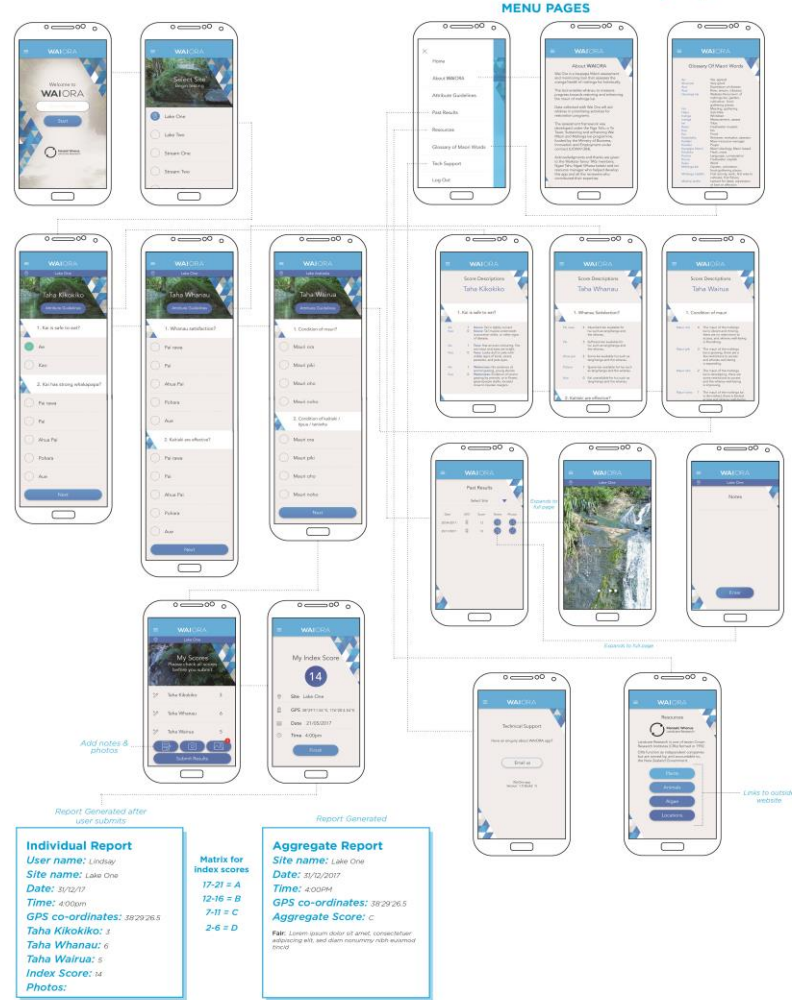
MENU PAGES

WAIORA
Welcome to
WAIORA
Start

WAIORA
Select Site
Lake One
Lake Two
Stream One
Stream Two

Home
About WAIORA
Attribute Guidelines
Past Results
Resources
Glossary of Maori Words
Tech Support
Log Out

WAIORA
About WAIORA

WAIORA
Glossary Of Maori Words

WAIORA
Lake One
Taha Kikokiko
Attribute Guidelines
1. Kai is safe to eat?
Ae
Kao
2. Kai has strong whakapapa?
Pai rawa
Pai
Ahua Pai
Pohara
Aue
Next

WAIORA
Lake One
Taha Whanau
Attribute Guidelines
1. Whanau satisfaction?
Pai rawa
Pai
Ahua Pai
Pohara
Aue
2. Kaitiaki are effective?
Pai rawa
Pai
Ahua Pai
Pohara
Aue
Next

WAIORA
Lake One
Taha Wairua
Attribute Guidelines
1. Condition of mauri
Mauri ora
Mauri piki
Mauri oho
Mauri noho
2. Condition of wahi tapu / tauranga
Mauri ora
Mauri piki
Mauri oho
Mauri noho
Next

WAIORA
Score Descriptions
Taha Kikokiko
1. Kai is safe to eat?

WAIORA
Score Descriptions
Taha Whanau
1. Whanau Satisfaction?
2. Kaitiaki are effective?

WAIORA
Score Descriptions
Taha Wairua
1. Condition of mauri

WAIORA
Past Results
Select Site

Expands to full page

WAIORA
Lake One

WAIORA
Notes
Enter

Expands to full page

WAIORA
Lake One
My Scores
Taha Kikokiko 3
Taha Whanau 6
Taha Wairua 5
Submit Results

Add notes & photos

WAIORA
My Index Score
14
Site Lake One
GPS
Date 31/12/2017
Time 4:00pm
Finish

WAIORA
Technical Support
Email us

WAIORA
Resources
Plants
Animals
Algae
Locations

Links to outside website

Report Generated after user submits

Individual Report
User name: Lindsay
Site name: Lake One
Date: 31/12/17
Time: 4:00pm
GPS co-ordinates: 38'29'26.5
Taha Kikokiko: 3
Taha Whanau: 6
Taha Wairua: 5
Index Score: 14
Photos:

Matrix for index scores
17-21 = A
12-16 = B
7-11 = C
2-6 = D

Report Generated

Aggregate Report
Site name: Lake One
Date: 31/12/2017
Time: 4:00PM
GPS co-ordinates: 38'29'26.5
Aggregate Score: C
Fair: Lorem ipsum dolor sit amet, consectetuer adipiscing elit, sed diam nonummy nibh euismod tincid